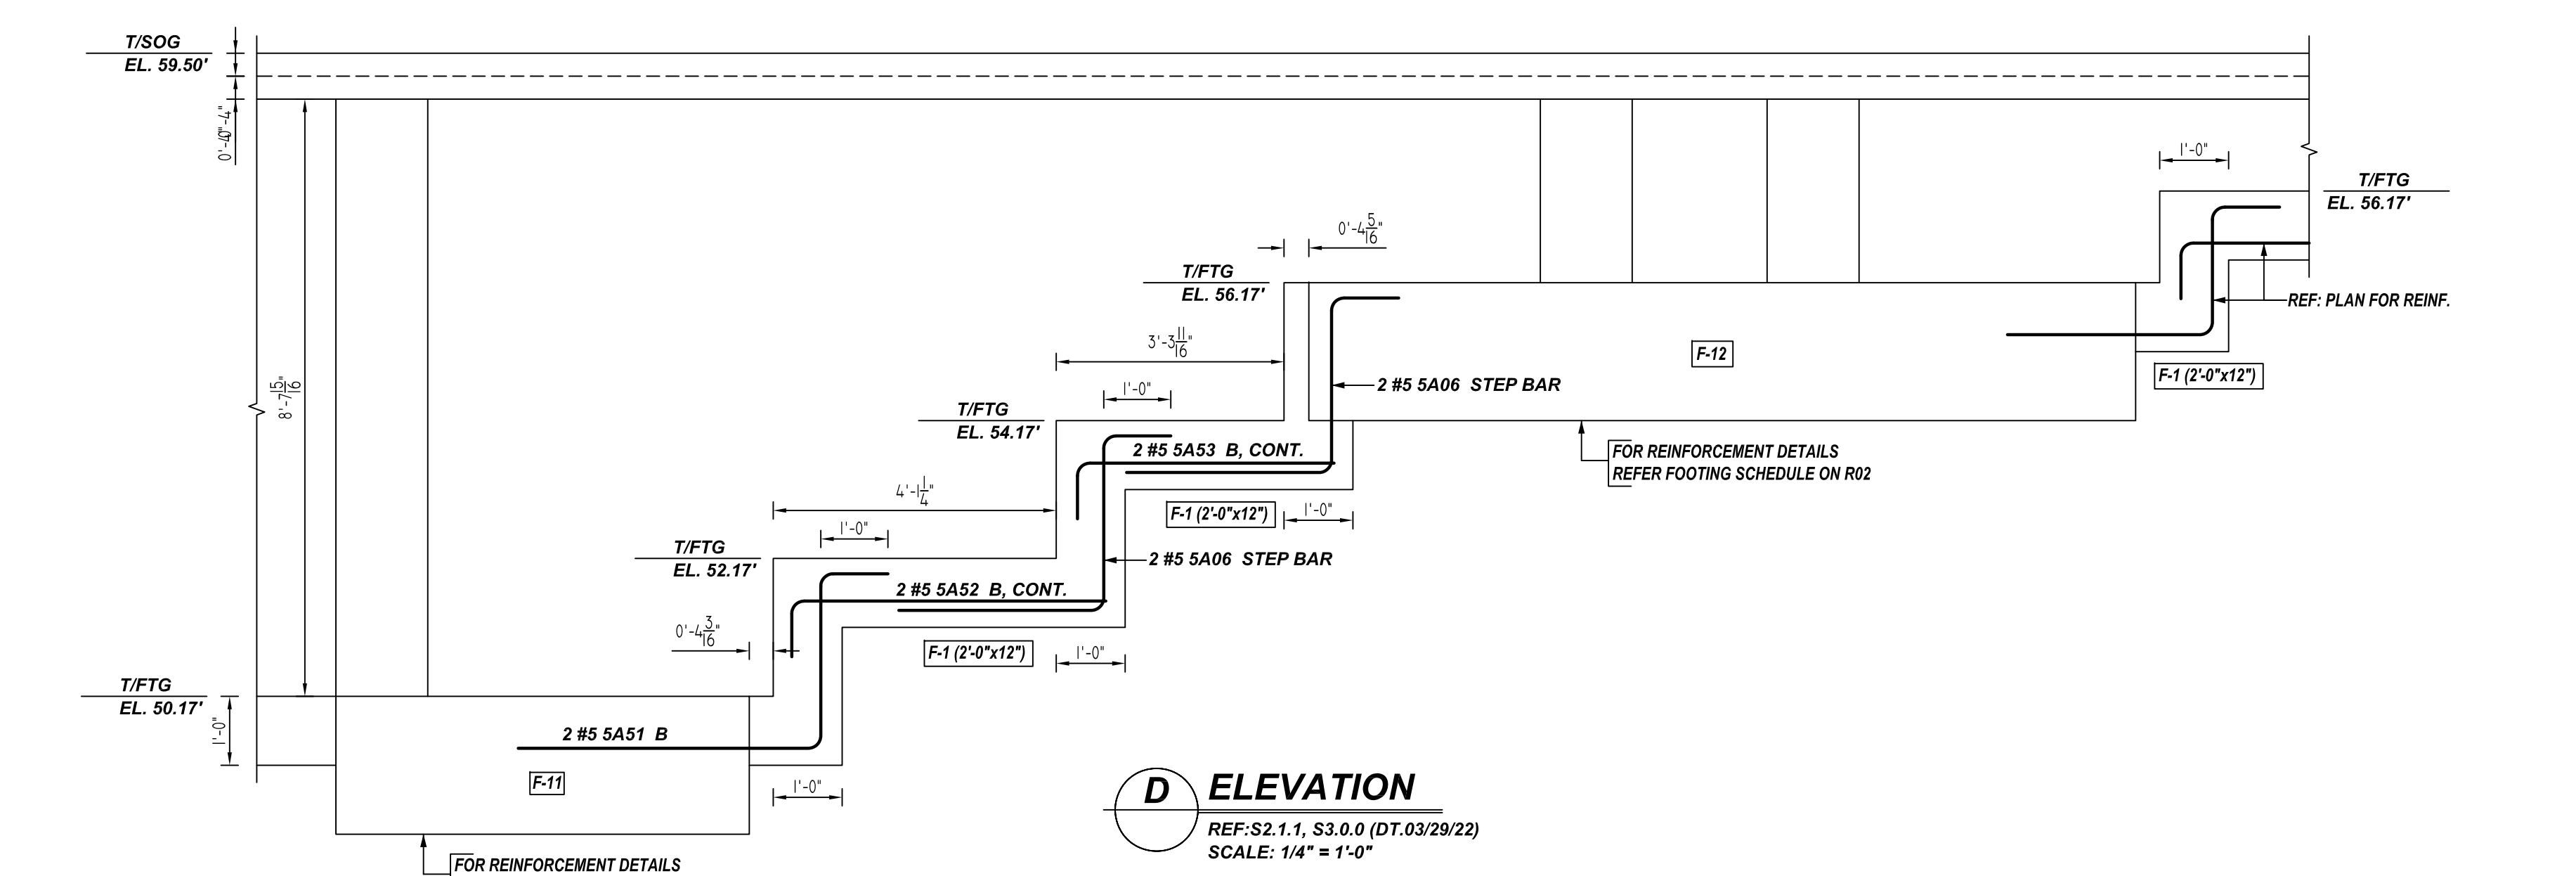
T/SOG
EL. 59.50'

0'-4" 0'-4"

8'-7$\frac{15}{16}$"

T/FTG
EL. 56.17'

0'-4$\frac{5}{16}$"

1'-0"

T/FTG
EL. 56.17'

REF: PLAN FOR REINF.

3'-3$\frac{11}{16}$"

1'-0"

F-12

2 #5 5A06 STEP BAR

F-1 (2'-0"x12")

T/FTG
EL. 54.17'

2 #5 5A53 B, CONT.

FOR REINFORCEMENT DETAILS
REFER FOOTING SCHEDULE ON R02

4'-1$\frac{1}{4}$"

1'-0"

F-1 (2'-0"x12")

1'-0"

T/FTG
EL. 52.17'

2 #5 5A06 STEP BAR

2 #5 5A52 B, CONT.

0'-4$\frac{3}{16}$"

F-1 (2'-0"x12")

1'-0"

T/FTG
EL. 50.17'

1'-0"

2 #5 5A51 B

F-11

1'-0"

D ELEVATION
REF:S2.1.1, S3.0.0 (DT.03/29/22)
SCALE: 1/4" = 1'-0"

FOR REINFORCEMENT DETAILS